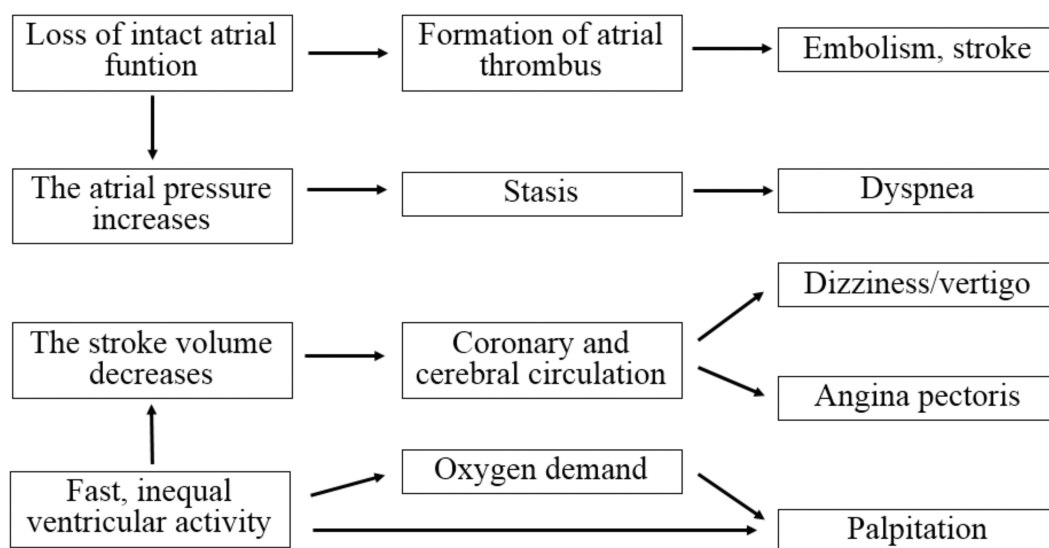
Loss of intact atrial funtion

Formation of atrial thrombus

Embolism, stroke

The atrial pressure increases

Stasis

Dyspnea

Dizziness/vertigo

The stroke volume decreases

Coronary and cerebral circulation

Angina pectoris

Oxygen demand

Fast, inequal ventricular activity

Palpitation